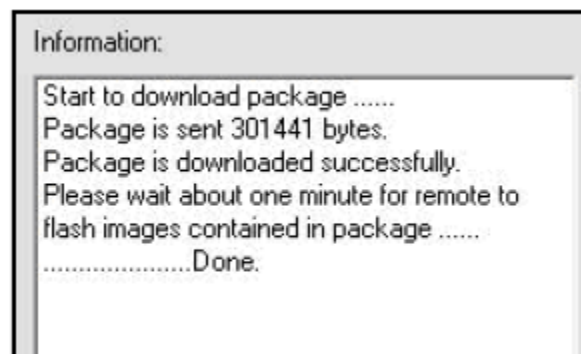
Information:

Start to download package ......
Package is sent 301441 bytes.
Package is downloaded successfully.
Please wait about one minute for remote to flash images contained in package ......
......................Done.